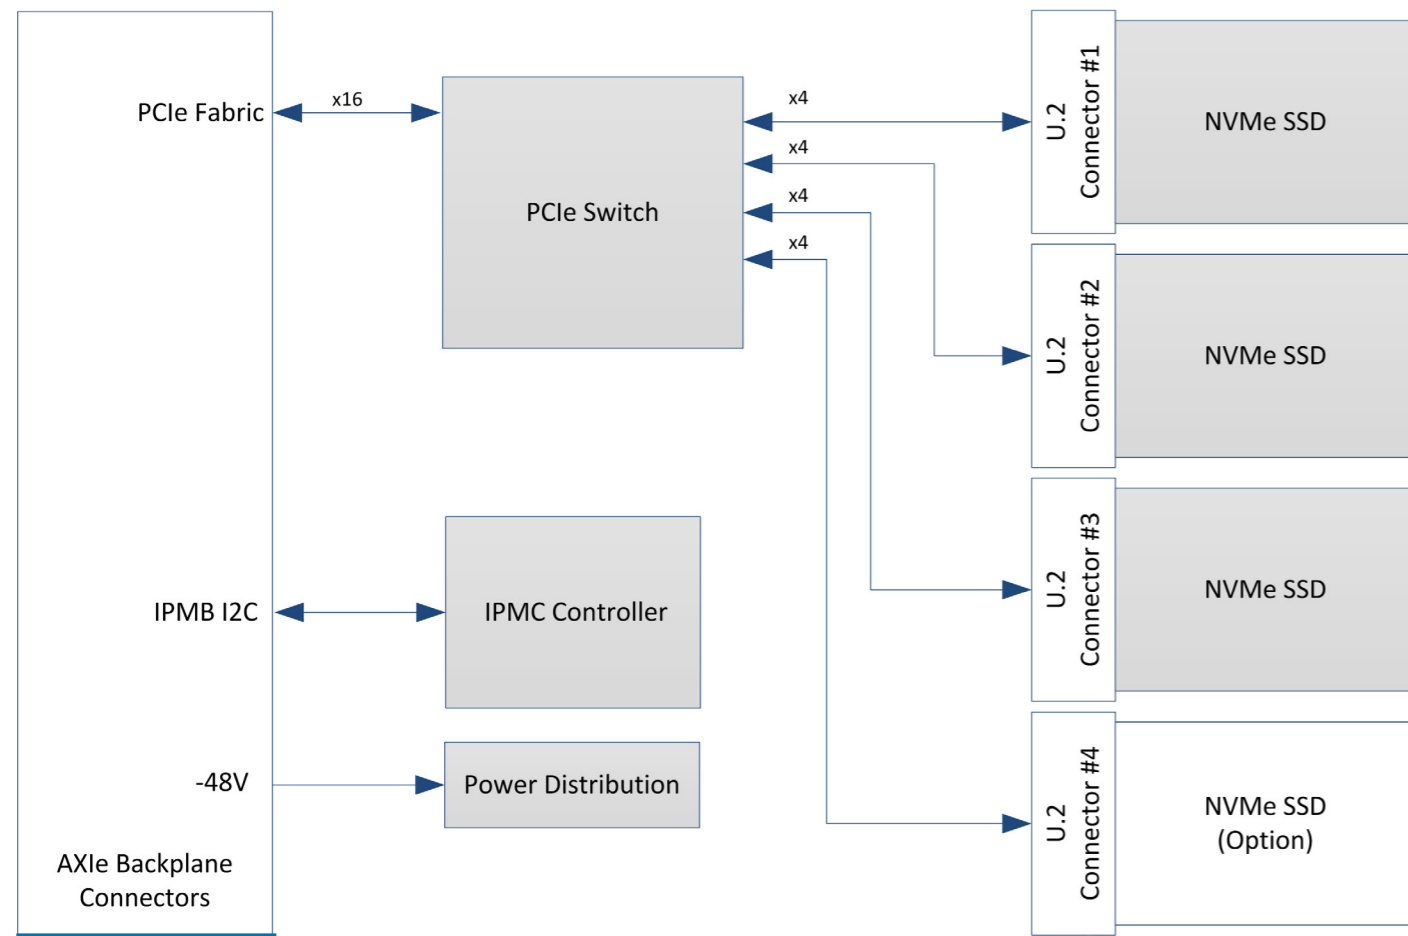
PCIe Fabric

x16

PCIe Switch

x4

x4

x4

x4

U.2 Connector #1

NVMe SSD

U.2 Connector #2

NVMe SSD

U.2 Connector #3

NVMe SSD

U.2 Connector #4

NVMe SSD (Option)

IPMB I2C

IPMC Controller

-48V

Power Distribution

AXIe Backplane Connectors